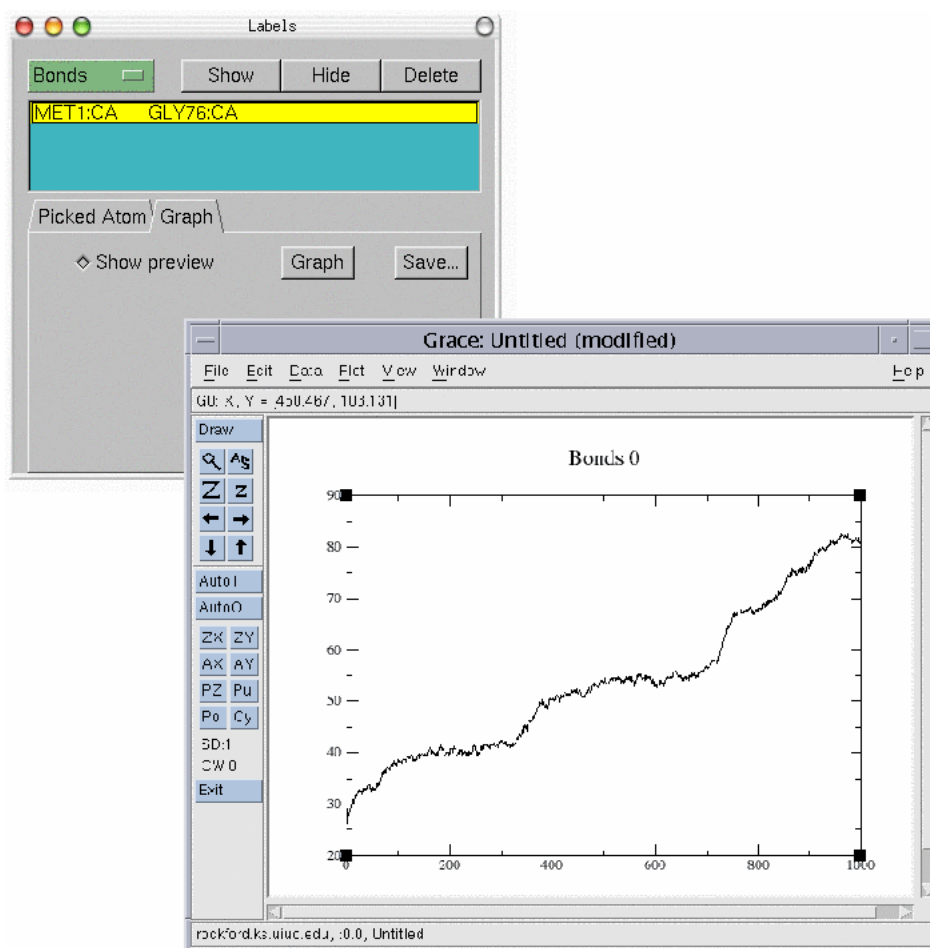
Labels

Bonds

Show Hide Delete

MET1:CA GLY76:CA

Picked Atom Graph

Show preview

Graph Save...

Grace: Untitled (modified)

File Edit Data Plot View Window Help

G0: X, Y = [450.467, 103.131]

Draw

AutoT

AutoO

ZX ZY

AX AY

PZ Pu

Po Cy

SD:1

CW:0

Exit

Bonds 0

90

80

70

60

50

40

30

20

0

200

400

600

800

1000

rockford.ks.uiuc.edu:0.0, Untitled